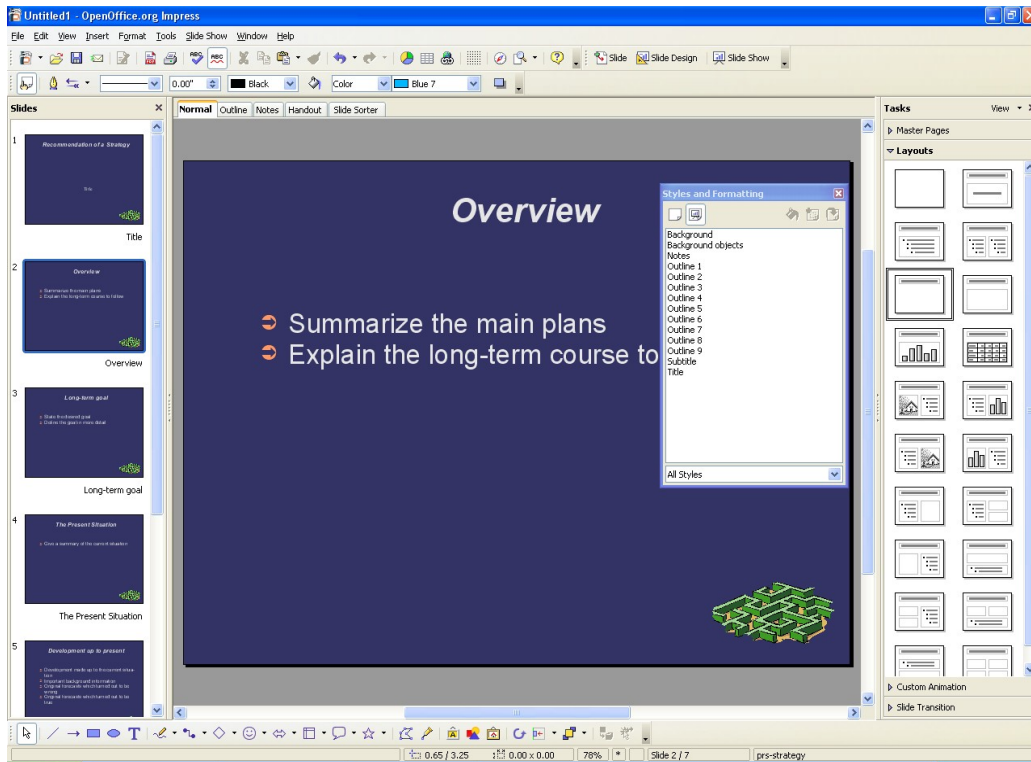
Untitled1 - OpenOffice.org Impress

File Edit View Insert Format Tools Slide Show Window Help

Slide Slide Design Slide Show

0.00" Black Color Blue 7

Slides

1
Recommendation of a Strategy
Title

2
Overview
Summarize the main plans
Explain the long-term course to follow
Overview

3
Long-term goal
State the desired goal
Outline the goal in more detail
Long-term goal

4
The Present Situation
Give a summary of the current situation
The Present Situation

5
Development up to present
Development made up to the current situation
Important background information
Original forecasts which turned out to be wrong
Original forecasts which turned out to be true

Normal Outline Notes Handout Slide Sorter

Overview

Summarize the main plans
Explain the long-term course to

Styles and Formatting
Background
Background objects
Notes
Outline 1
Outline 2
Outline 3
Outline 4
Outline 5
Outline 6
Outline 7
Outline 8
Outline 9
Subtitle
Title
All Styles

Tasks View
Master Pages
Layouts
Custom Animation
Slide Transition

0.65 / 3.25 0.00 x 0.00 78% * Slide 2 / 7 prs-strategy